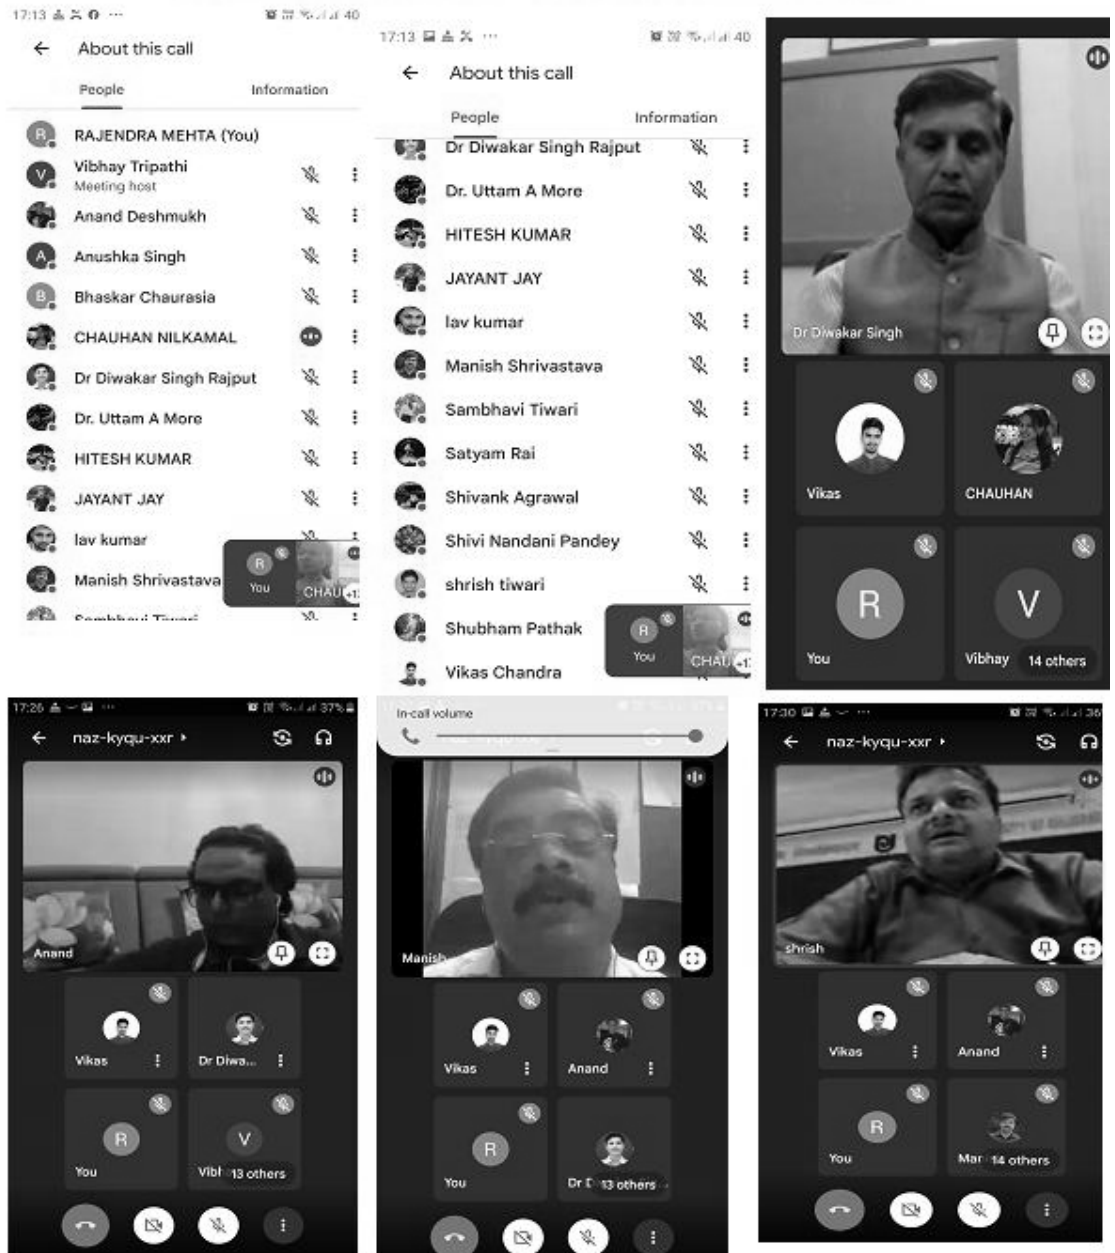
17:13 40

About this call

People Information

RAJENDRA MEHTA (You)
Vibhay Tripathi
Meeting host
Anand Deshmukh
Anushka Singh
Bhaskar Chaurasia
CHAUHAN NILKAMAL
Dr Diwakar Singh Rajput
Dr. Uttam A More
HITESH KUMAR
JAYANT JAY
lav kumar
Manish Shrivastava
You CHAU

17:13 40

About this call

People Information

Dr Diwakar Singh Rajput
Dr. Uttam A More
HITESH KUMAR
JAYANT JAY
lav kumar
Manish Shrivastava
Sambhavi Tiwari
Satyam Rai
Shivank Agrawal
Shivi Nandani Pandey
shrish tiwari
Shubham Pathak
Vikas Chandra
You CHAU

Dr Diwakar Singh
Vikas
CHAUHAN
R
You
V
Vibhay 14 others

17:26 37%
naz-kyqu-xxr
Anand
Vikas
Dr Diwa...
R
You
V
Vibh 13 others

In-call volume
Manish
Vikas
Anand
R
You
Dr D 13 others

17:30 36
naz-kyqu-xxr
shrish
Vikas
Anand
R
You
Mar 14 others